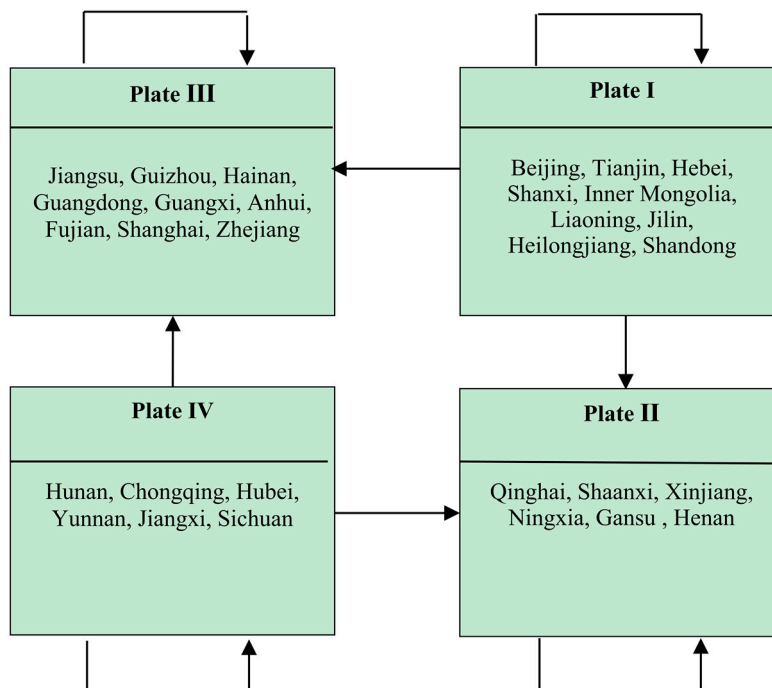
Plate III

Jiangsu, Guizhou, Hainan, Guangdong, Guangxi, Anhui, Fujian, Shanghai, Zhejiang

Plate I

Beijing, Tianjin, Hebei, Shanxi, Inner Mongolia, Liaoning, Jilin, Heilongjiang, Shandong

Plate IV

Hunan, Chongqing, Hubei, Yunnan, Jiangxi, Sichuan

Plate II

Qinghai, Shaanxi, Xinjiang, Ningxia, Gansu , Henan